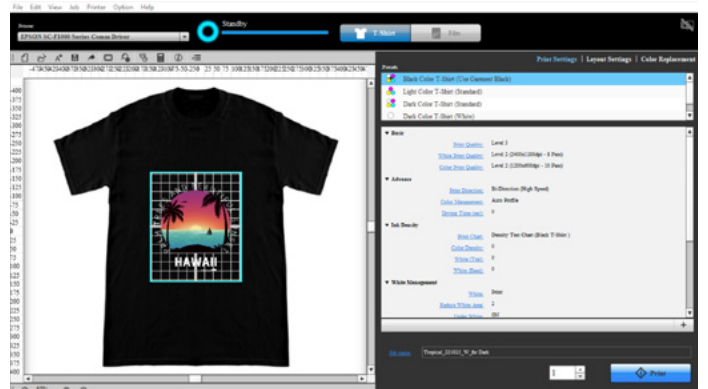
File Edit View Job Printer Option Help

Printer
EPSON SC-F3000 Series Comm Driver

Standby

T-Shirt

Film

Print Settings | Layout Settings | Color Replacement

Presets
Black Color T-Shirt (Use Garment Black)
Light Color T-Shirt (Standard)
Dark Color T-Shirt (Standard)
Dark Color T-Shirt (White)

▼ Basic
Print Quality: Level 3
White Print Quality: Level 2 (2400x1200dpi - 8 Pass)
Color Print Quality: Level 2 (1200x600dpi - 10 Pass)

▼ Advance
Print Direction: Bi-Direction (High Speed)
Color Management: Auto Profile
Drying Time (sec): 0

▼ Ink Density
Print Chart: Density Test Chart (Black T-Shirt)
Color Density: 0
White (Top): 0
White (Base): 0

▼ White Management
White: Print
Reduce White Area: 2
Under White: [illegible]

HAWAII

Job name: Tropical_221021_W_for Dark

1

Print